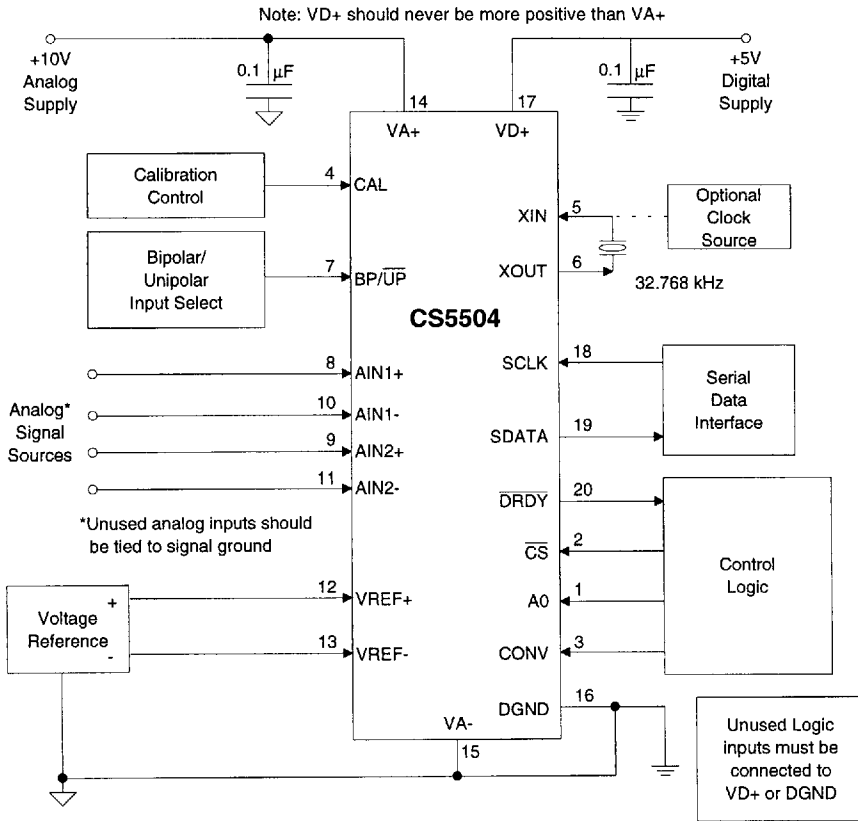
Note: VD+ should never be more positive than VA+

+10V Analog Supply

0.1 μF

14

VA+

17

VD+

0.1 μF

+5V Digital Supply

Calibration Control

4

CAL

XIN

5

Optional Clock Source

Bipolar/ Unipolar Input Select

7

BP/$\overline{UP}$

XOUT

6

32.768 kHz

CS5504

8

AIN1+

SCLK

18

Serial Data Interface

Analog* Signal Sources

10

AIN1-

SDATA

19

9

AIN2+

11

AIN2-

$\overline{DRDY}$

20

*Unused analog inputs should be tied to signal ground

$\overline{CS}$

2

Control Logic

A0

1

Voltage Reference

+

-

12

VREF+

13

VREF-

CONV

3

DGND

16

VA-

15

Unused Logic inputs must be connected to VD+ or DGND